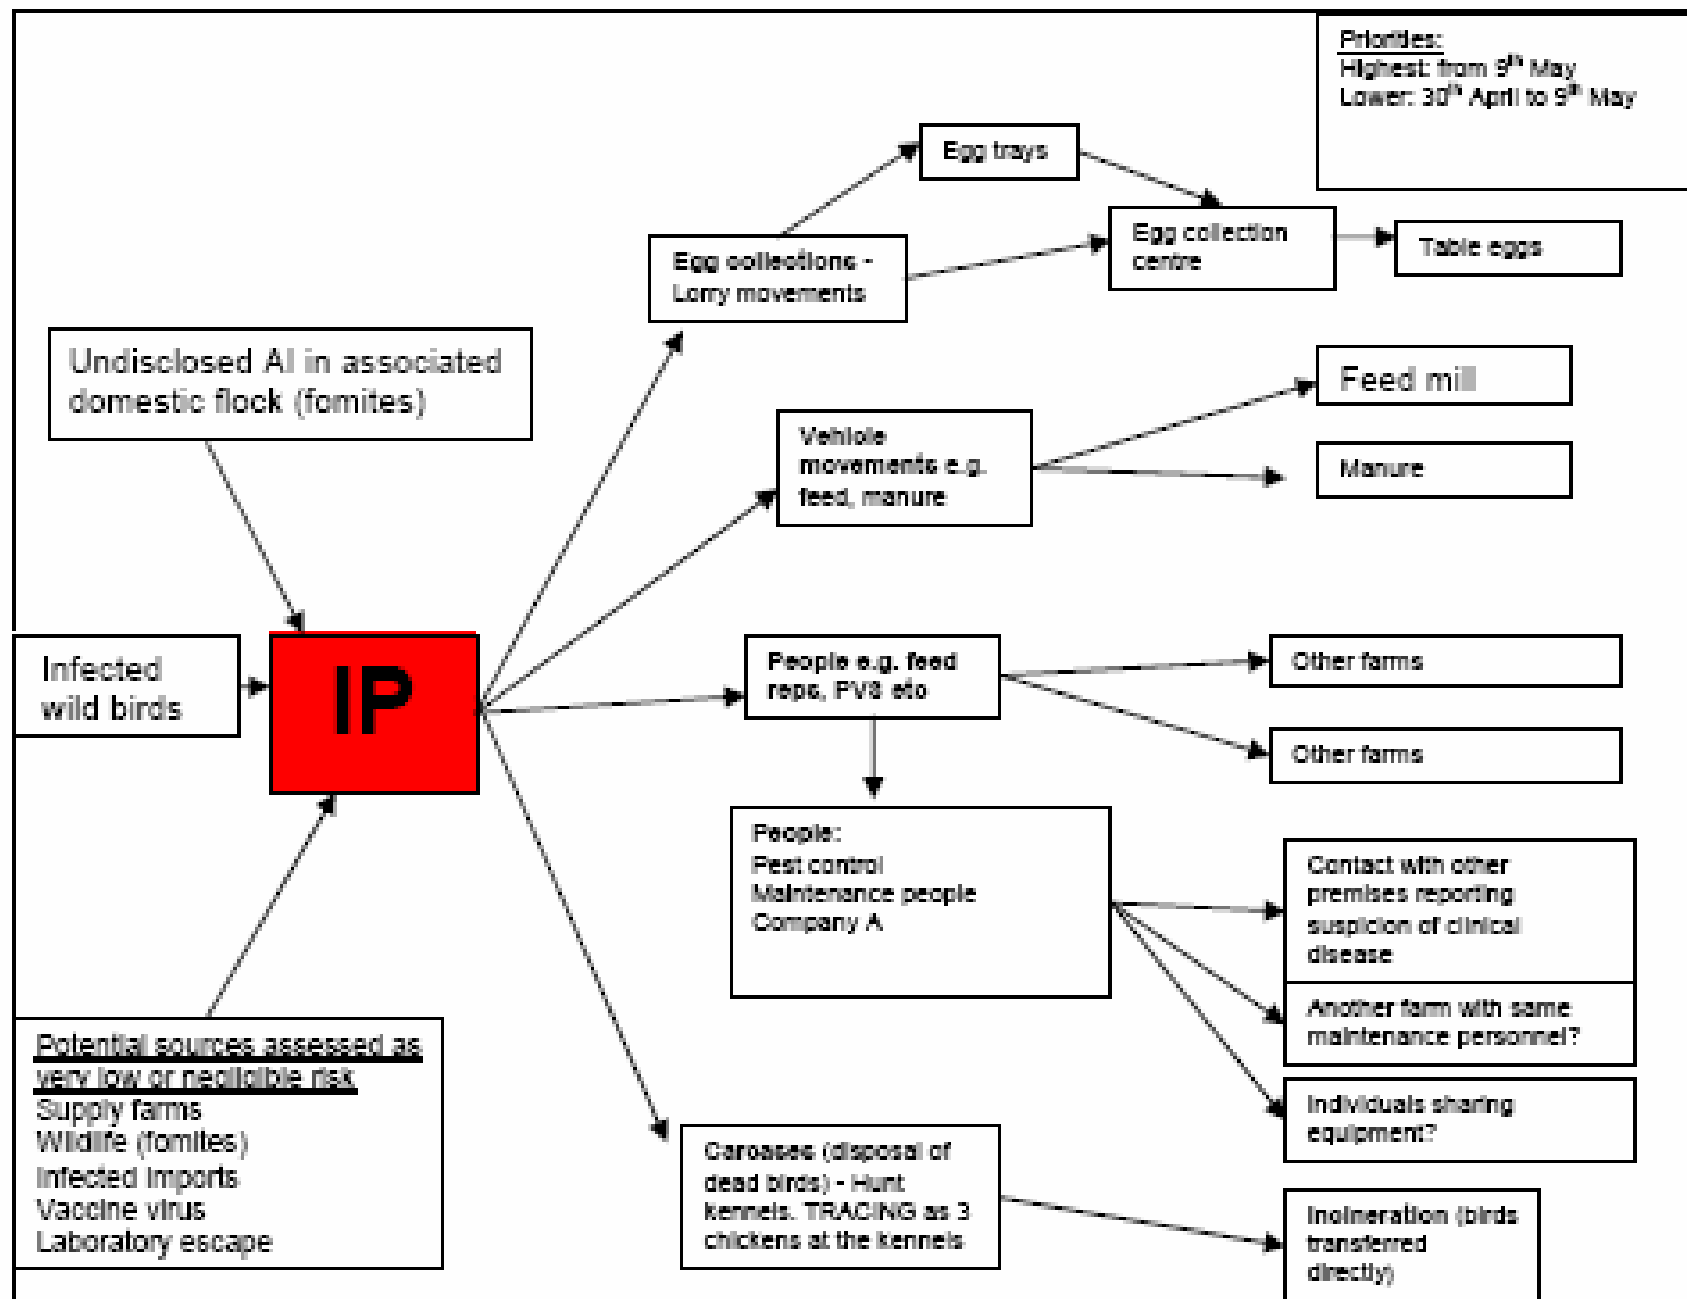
Priorities:
Highest: from 9$^{th}$ May
Lower: 30$^{th}$ April to 9$^{th}$ May

Egg trays

Egg collection centre

Table eggs

Egg collections - Lorry movements

Undisclosed AI in associated domestic flock (fomites)

Feed mill

Vehicle movements e.g. feed, manure

Manure

Infected wild birds

IP

People e.g. feed reps, PVS etc

Other farms

Other farms

People:
Pest control
Maintenance people
Company A

Contact with other premises reporting suspicion of clinical disease

Another farm with same maintenance personnel?

Individuals sharing equipment?

Potential sources assessed as very low or negligible risk
Supply farms
Wildlife (fomites)
Infected imports
Vaccine virus
Laboratory escape

Carcases (disposal of dead birds) - Hunt kennels. TRACING as 3 chickens at the kennels

Incineration (birds transferred directly)